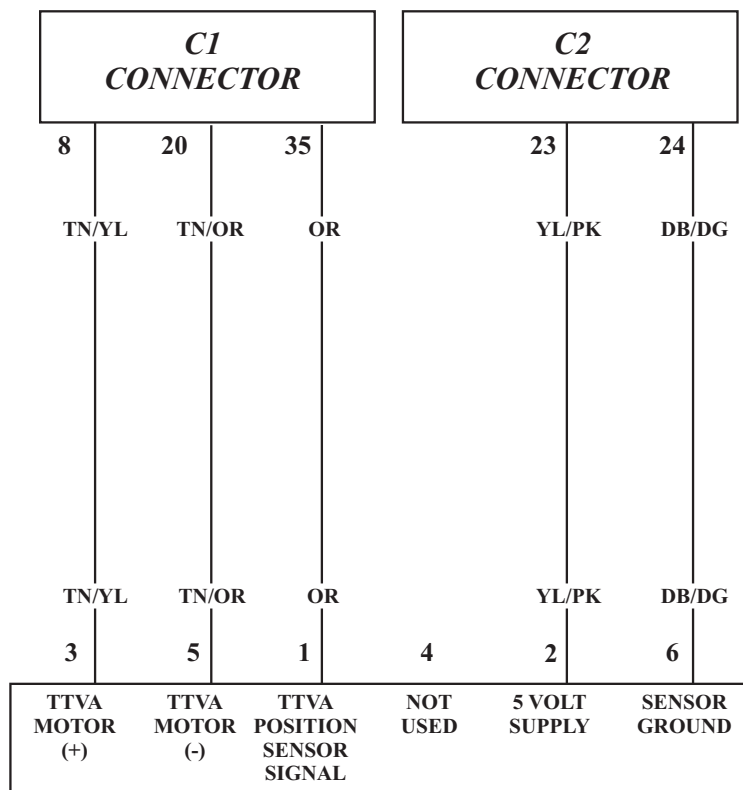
C1 CONNECTOR

C2 CONNECTOR

8
20
35
23
24

TN/YL
TN/OR
OR
YL/PK
DB/DG

TN/YL
TN/OR
OR
YL/PK
DB/DG

3
5
1
4
2
6

TTVA MOTOR (+)

TTVA MOTOR (-)

TTVA POSITION SENSOR SIGNAL

NOT USED

5 VOLT SUPPLY

SENSOR GROUND